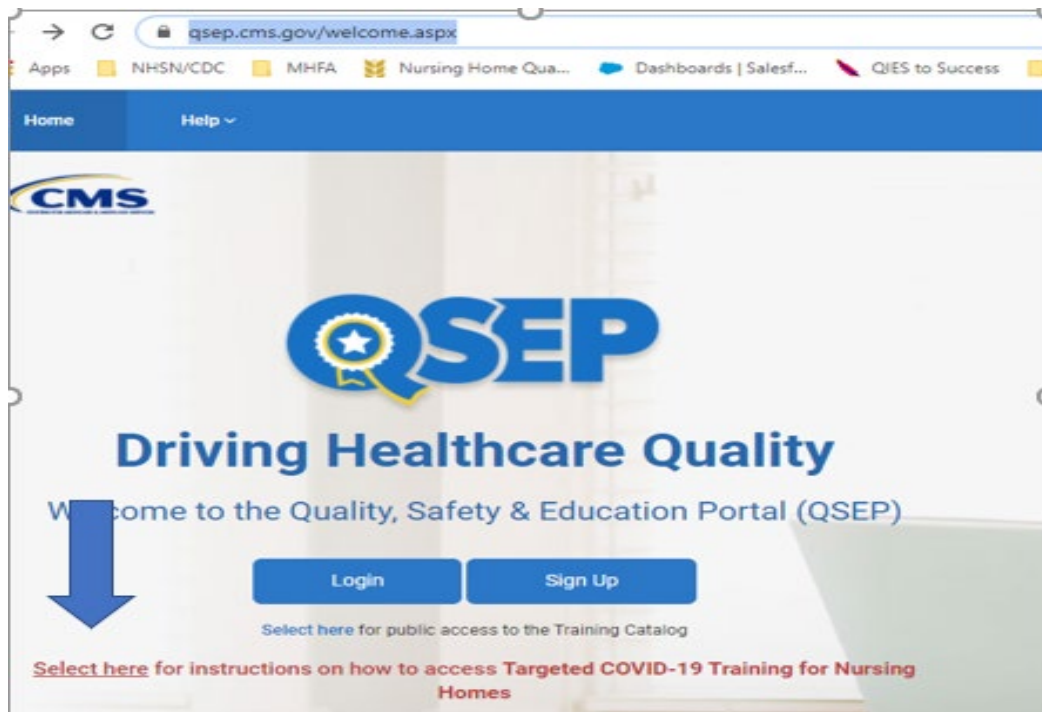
qsep.cms.gov/welcome.aspx

Apps NHSN/CDC MHFA Nursing Home Qua... Dashboards | Salesf... QIES to Success

Home Help

CMS

QSEP

Driving Healthcare Quality

W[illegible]come to the Quality, Safety & Education Portal (QSEP)

Login Sign Up

Select here for public access to the Training Catalog

Select here for instructions on how to access Targeted COVID-19 Training for Nursing Homes